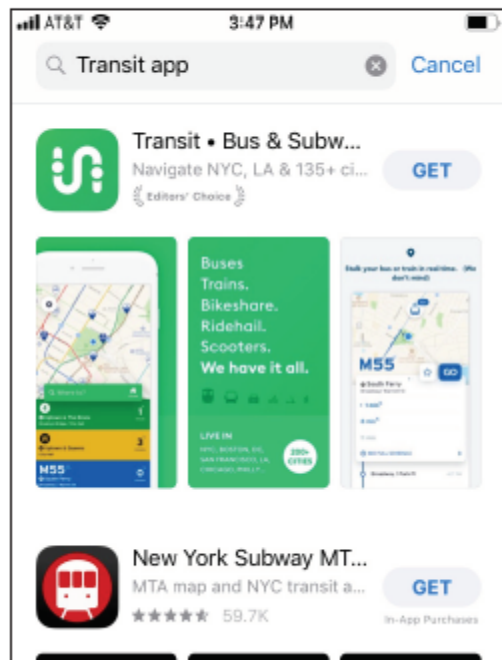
AT&T 3:47 PM

Transit app

Cancel

Transit • Bus & Subw...

Navigate NYC, LA & 135+ ci...

Editors' Choice

GET

Buses Trains. Bikeshare. Ridehail. Scooters. We have it all.

LIVE IN NYC, BOSTON, DC, SAN FRANCISCO, LA, CHICAGO, PHILLY...

200+ CITIES

Stalk your bus or train in real time. (We don't mind)

M55

M55

New York Subway MT...

MTA map and NYC transit a...

59.7K

GET

In-App Purchases